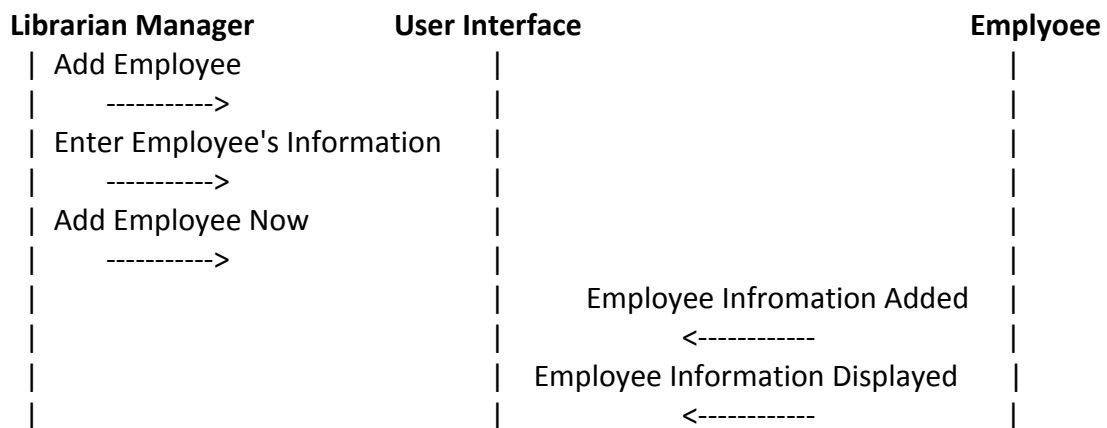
Librarian Manager User Interface Emplyoee

| Add Employee | |
| -----------> | |
| Enter Employee's Information | |
| -----------> | |
| Add Employee Now | |
| -----------> | |
| | Employee Infromation Added |
| | <------------ |
| | Employee Information Displayed |
| | <------------ |